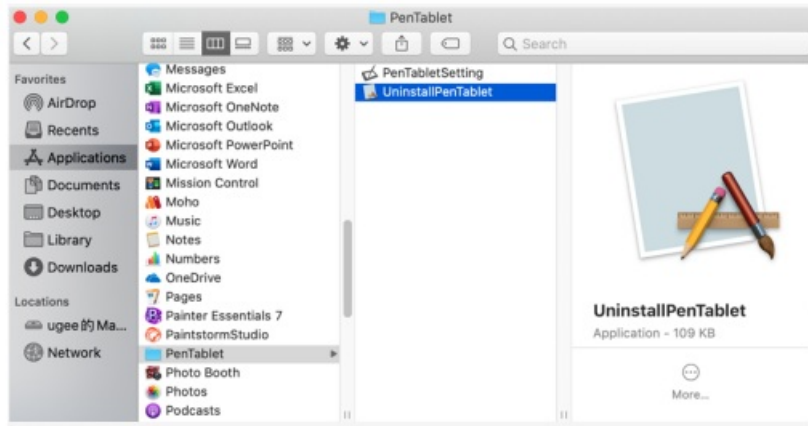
PenTablet

Search

Favorites
AirDrop
Recents
Applications
Documents
Desktop
Library
Downloads

Locations
ugee的Ma...
Network

Messages
Microsoft Excel
Microsoft OneNote
Microsoft Outlook
Microsoft PowerPoint
Microsoft Word
Mission Control
Moho
Music
Notes
Numbers
OneDrive
Pages
Painter Essentials 7
PaintstormStudio
PenTablet
Photo Booth
Photos
Podcasts

PenTabletSetting
UninstallPenTablet

UninstallPenTablet
Application - 109 KB

More...